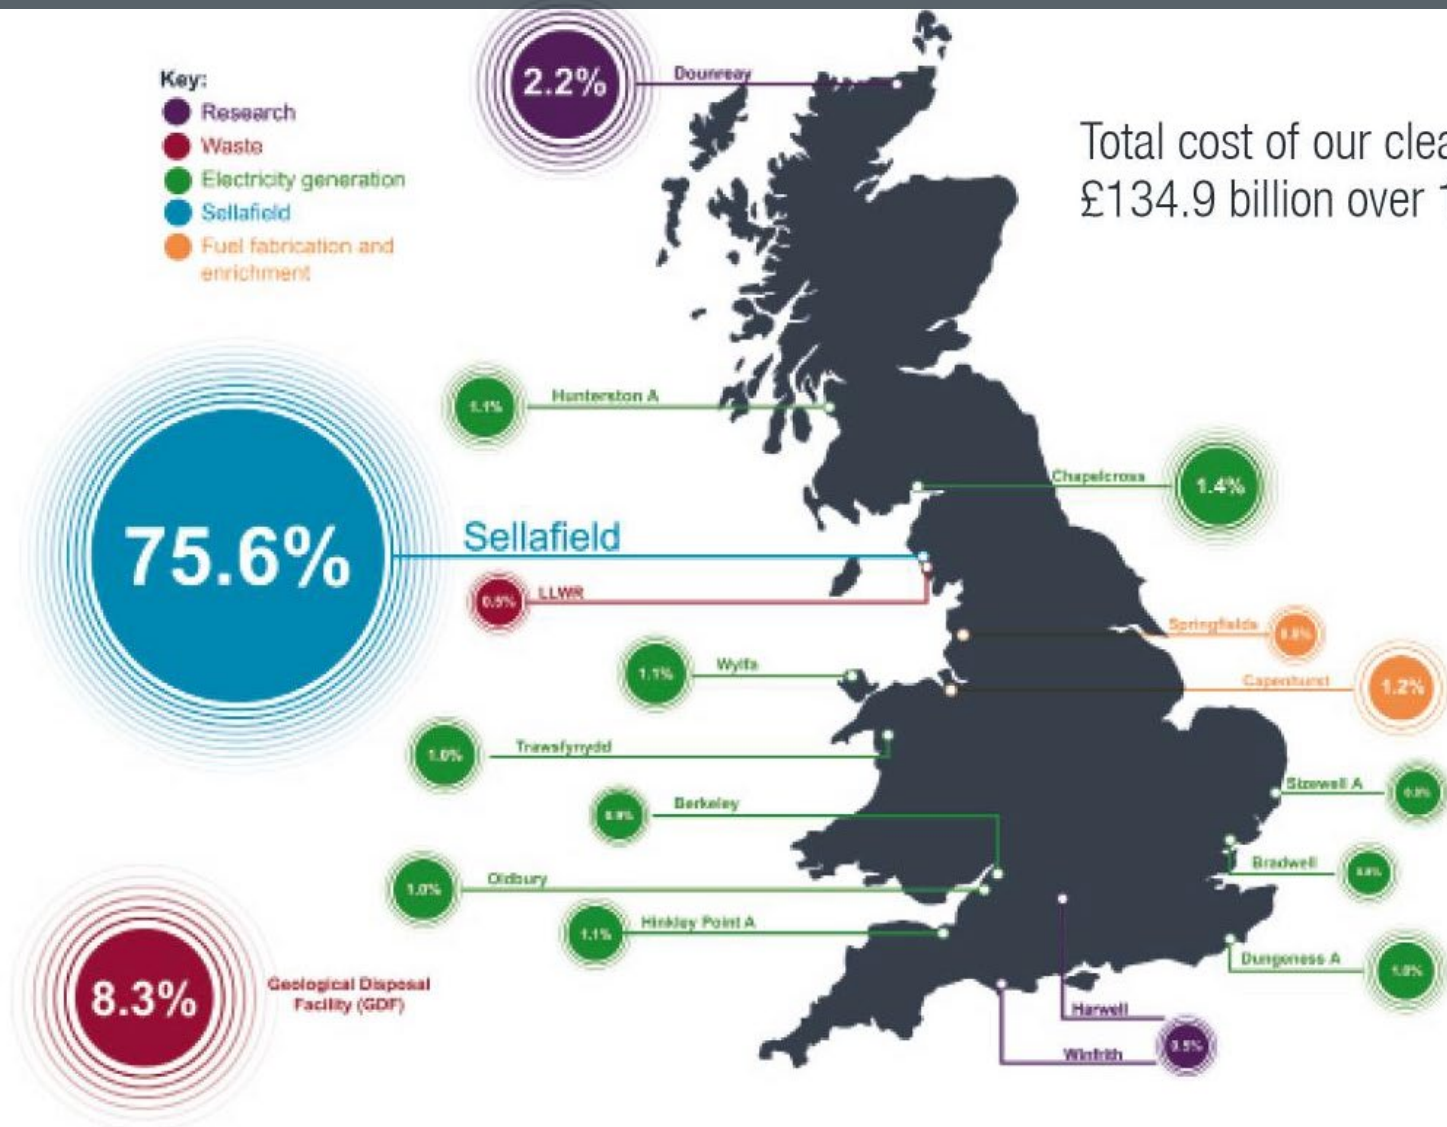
Key:
Research
Waste
Electricity generation
Sellafield
Fuel fabrication and enrichment

2.2% Dounreay

Total cost of our clea
£134.9 billion over 1

1.1% Hunterston A

Chapelcross 1.4%

75.6% Sellafield

0.5% LLWR

Springfields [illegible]

1.1% Wylfa

Capenhurst 1.2%

1.0% Trawsfynydd

Sizewell A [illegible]

0.9% Berkeley

Bradwell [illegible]

1.0% Oldbury

1.1% Hinkley Point A

Dungeness A 1.0%

8.3% Geological Disposal Facility (GDF)

Harwell

Winfrith

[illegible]